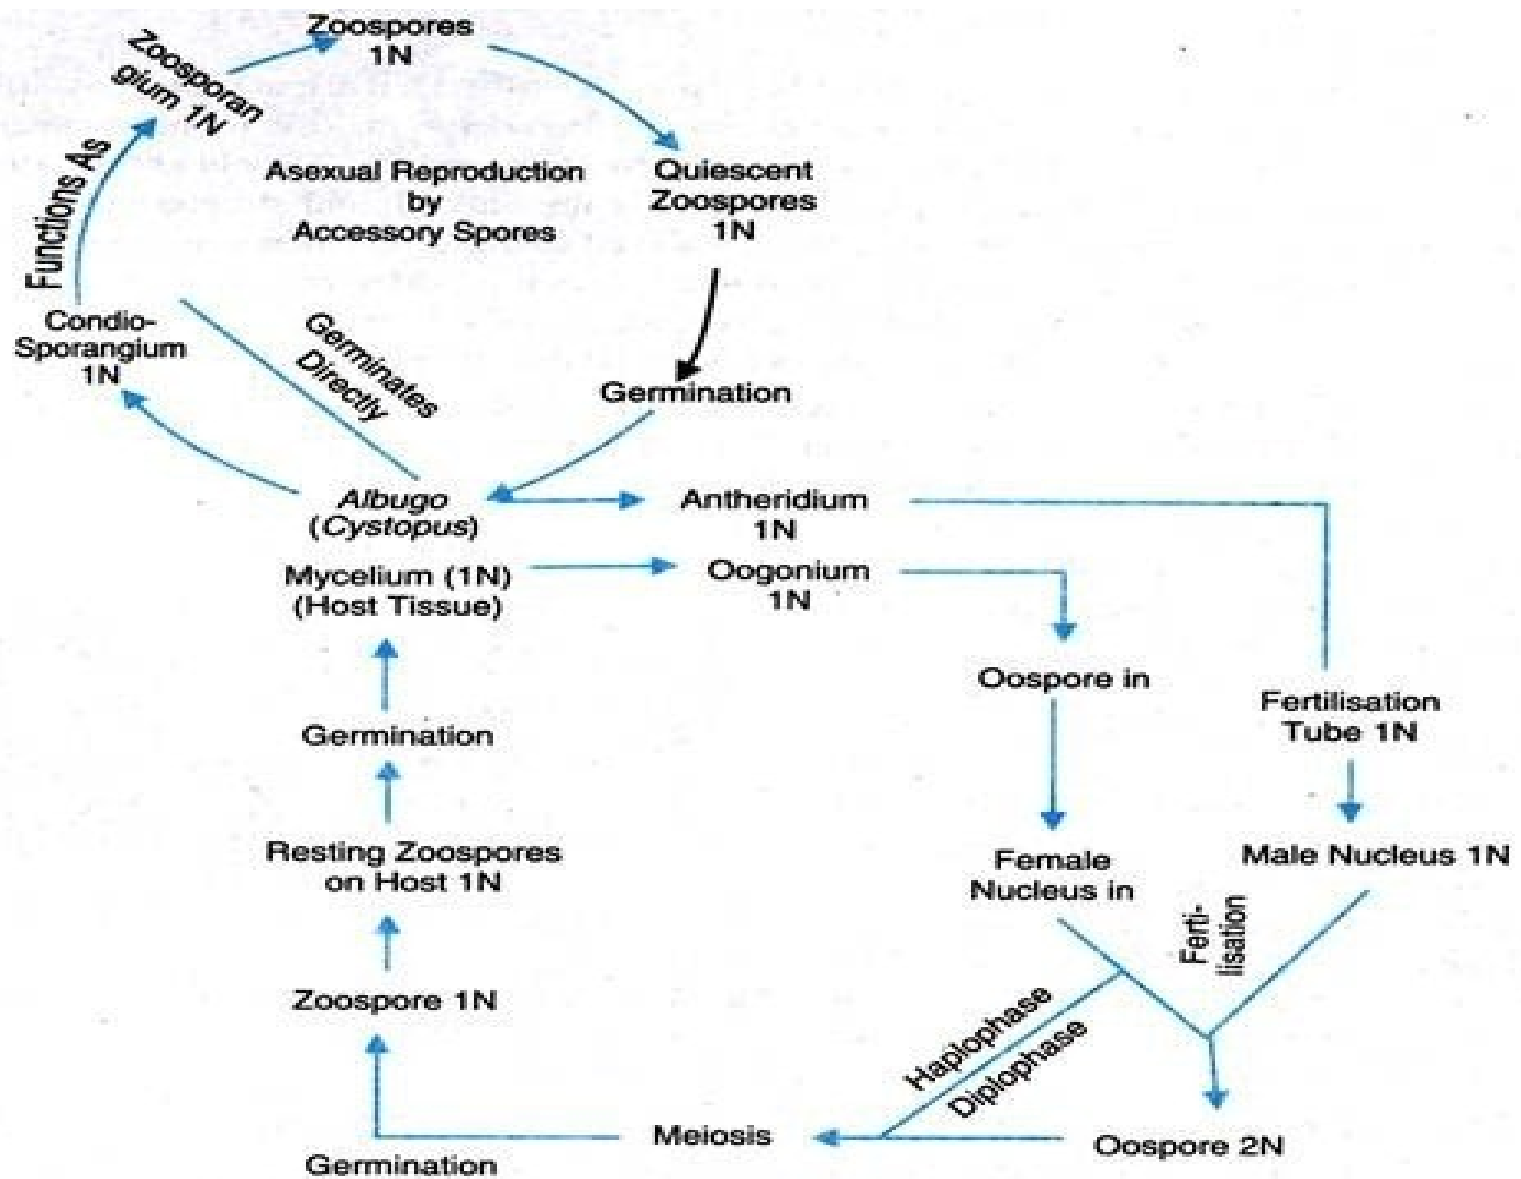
Zoospores
1N

Zoosporangium 1N

Functions As

Asexual Reproduction
by
Accessory Spores

Quiescent
Zoospores
1N

Condio-
Sporangium
1N

Germinates
Directly

Germination

*Albugo*
(*Cystopus*)
Mycelium (1N)
(Host Tissue)

Antheridium
1N

Oogonium
1N

Oospore in

Fertilisation
Tube 1N

Germination

Resting Zoospores
on Host 1N

Female
Nucleus in

Male Nucleus 1N

Ferti-
lisation

Zoospore 1N

Haplophase
Diplophase

Meiosis

Oospore 2N

Germination